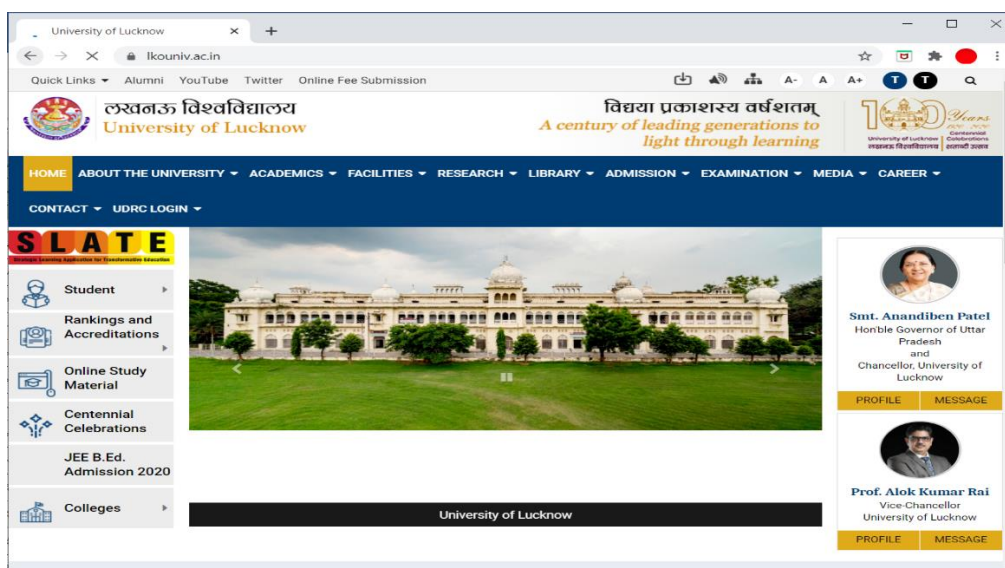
University of Lucknow ×
+
lkouniv.ac.in
Quick Links ▾ Alumni YouTube Twitter Online Fee Submission
A- A A+ T T

लखनऊ विश्वविद्यालय
University of Lucknow

विद्यया प्रकाशस्य वर्षशतम्
A century of leading generations to light through learning

100 Years
Centennial Celebrations
University of Lucknow
लखनऊ विश्वविद्यालय शताब्दी उत्सव

HOME ABOUT THE UNIVERSITY ▾ ACADEMICS ▾ FACILITIES ▾ RESEARCH ▾ LIBRARY ▾ ADMISSION ▾ EXAMINATION ▾ MEDIA ▾ CAREER ▾
CONTACT ▾ UDRC LOGIN ▾

SLATE
Strategic Learning Application for Transformative Education

Student
Rankings and Accreditations
Online Study Material
Centennial Celebrations
JEE B.Ed. Admission 2020
Colleges

University of Lucknow

Smt. Anandiben Patel
Hon'ble Governor of Uttar Pradesh and Chancellor, University of Lucknow
PROFILE MESSAGE

Prof. Alok Kumar Rai
Vice-Chancellor University of Lucknow
PROFILE MESSAGE